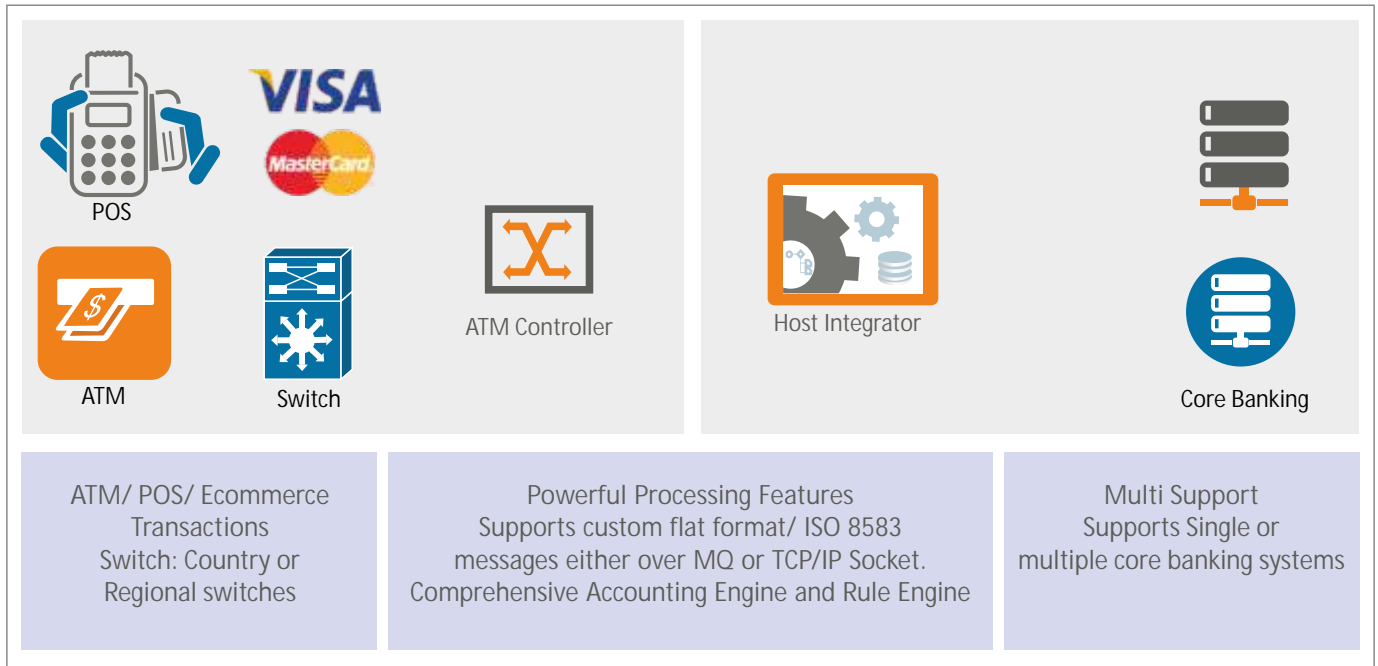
VISA

MasterCard

POS

ATM

Switch

ATM Controller

Host Integrator

Core Banking

ATM/ POS/ Ecommerce Transactions
Switch: Country or Regional switches

Powerful Processing Features
Supports custom flat format/ ISO 8583 messages either over MQ or TCP/IP Socket.
Comprehensive Accounting Engine and Rule Engine

Multi Support
Supports Single or multiple core banking systems